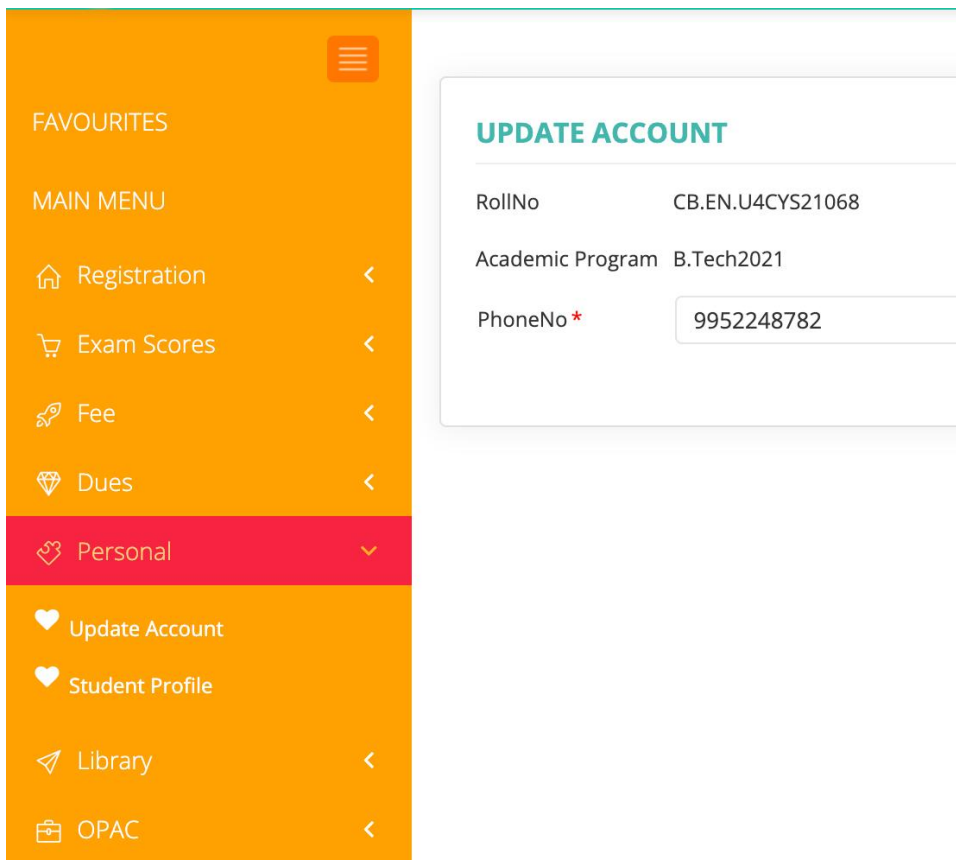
FAVOURITES

MAIN MENU

Registration

Exam Scores

Fee

Dues

Personal

Update Account

Student Profile

Library

OPAC

UPDATE ACCOUNT

| | |
|---|---|
| RollNo | CB.EN.U4CYS21068 |
| Academic Program | B.Tech2021 |
| PhoneNo * | 9952248782 |